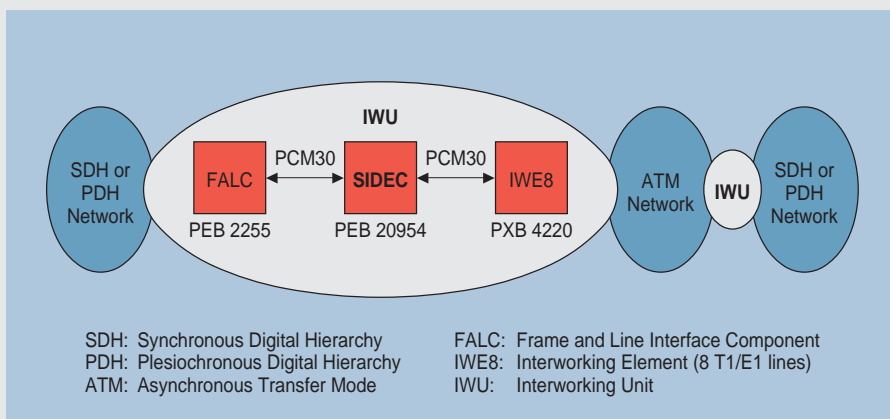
SDH or PDH Network

IWU

FALC
PEB 2255

PCM30

SIDEC
PEB 20954

PCM30

IWE8
PXB 4220

ATM Network

IWU

SDH or PDH Network

SDH: Synchronous Digital Hierarchy
PDH: Plesiochronous Digital Hierarchy
ATM: Asynchronous Transfer Mode

FALC: Frame and Line Interface Component
IWE8: Interworking Element (8 T1/E1 lines)
IWU: Interworking Unit